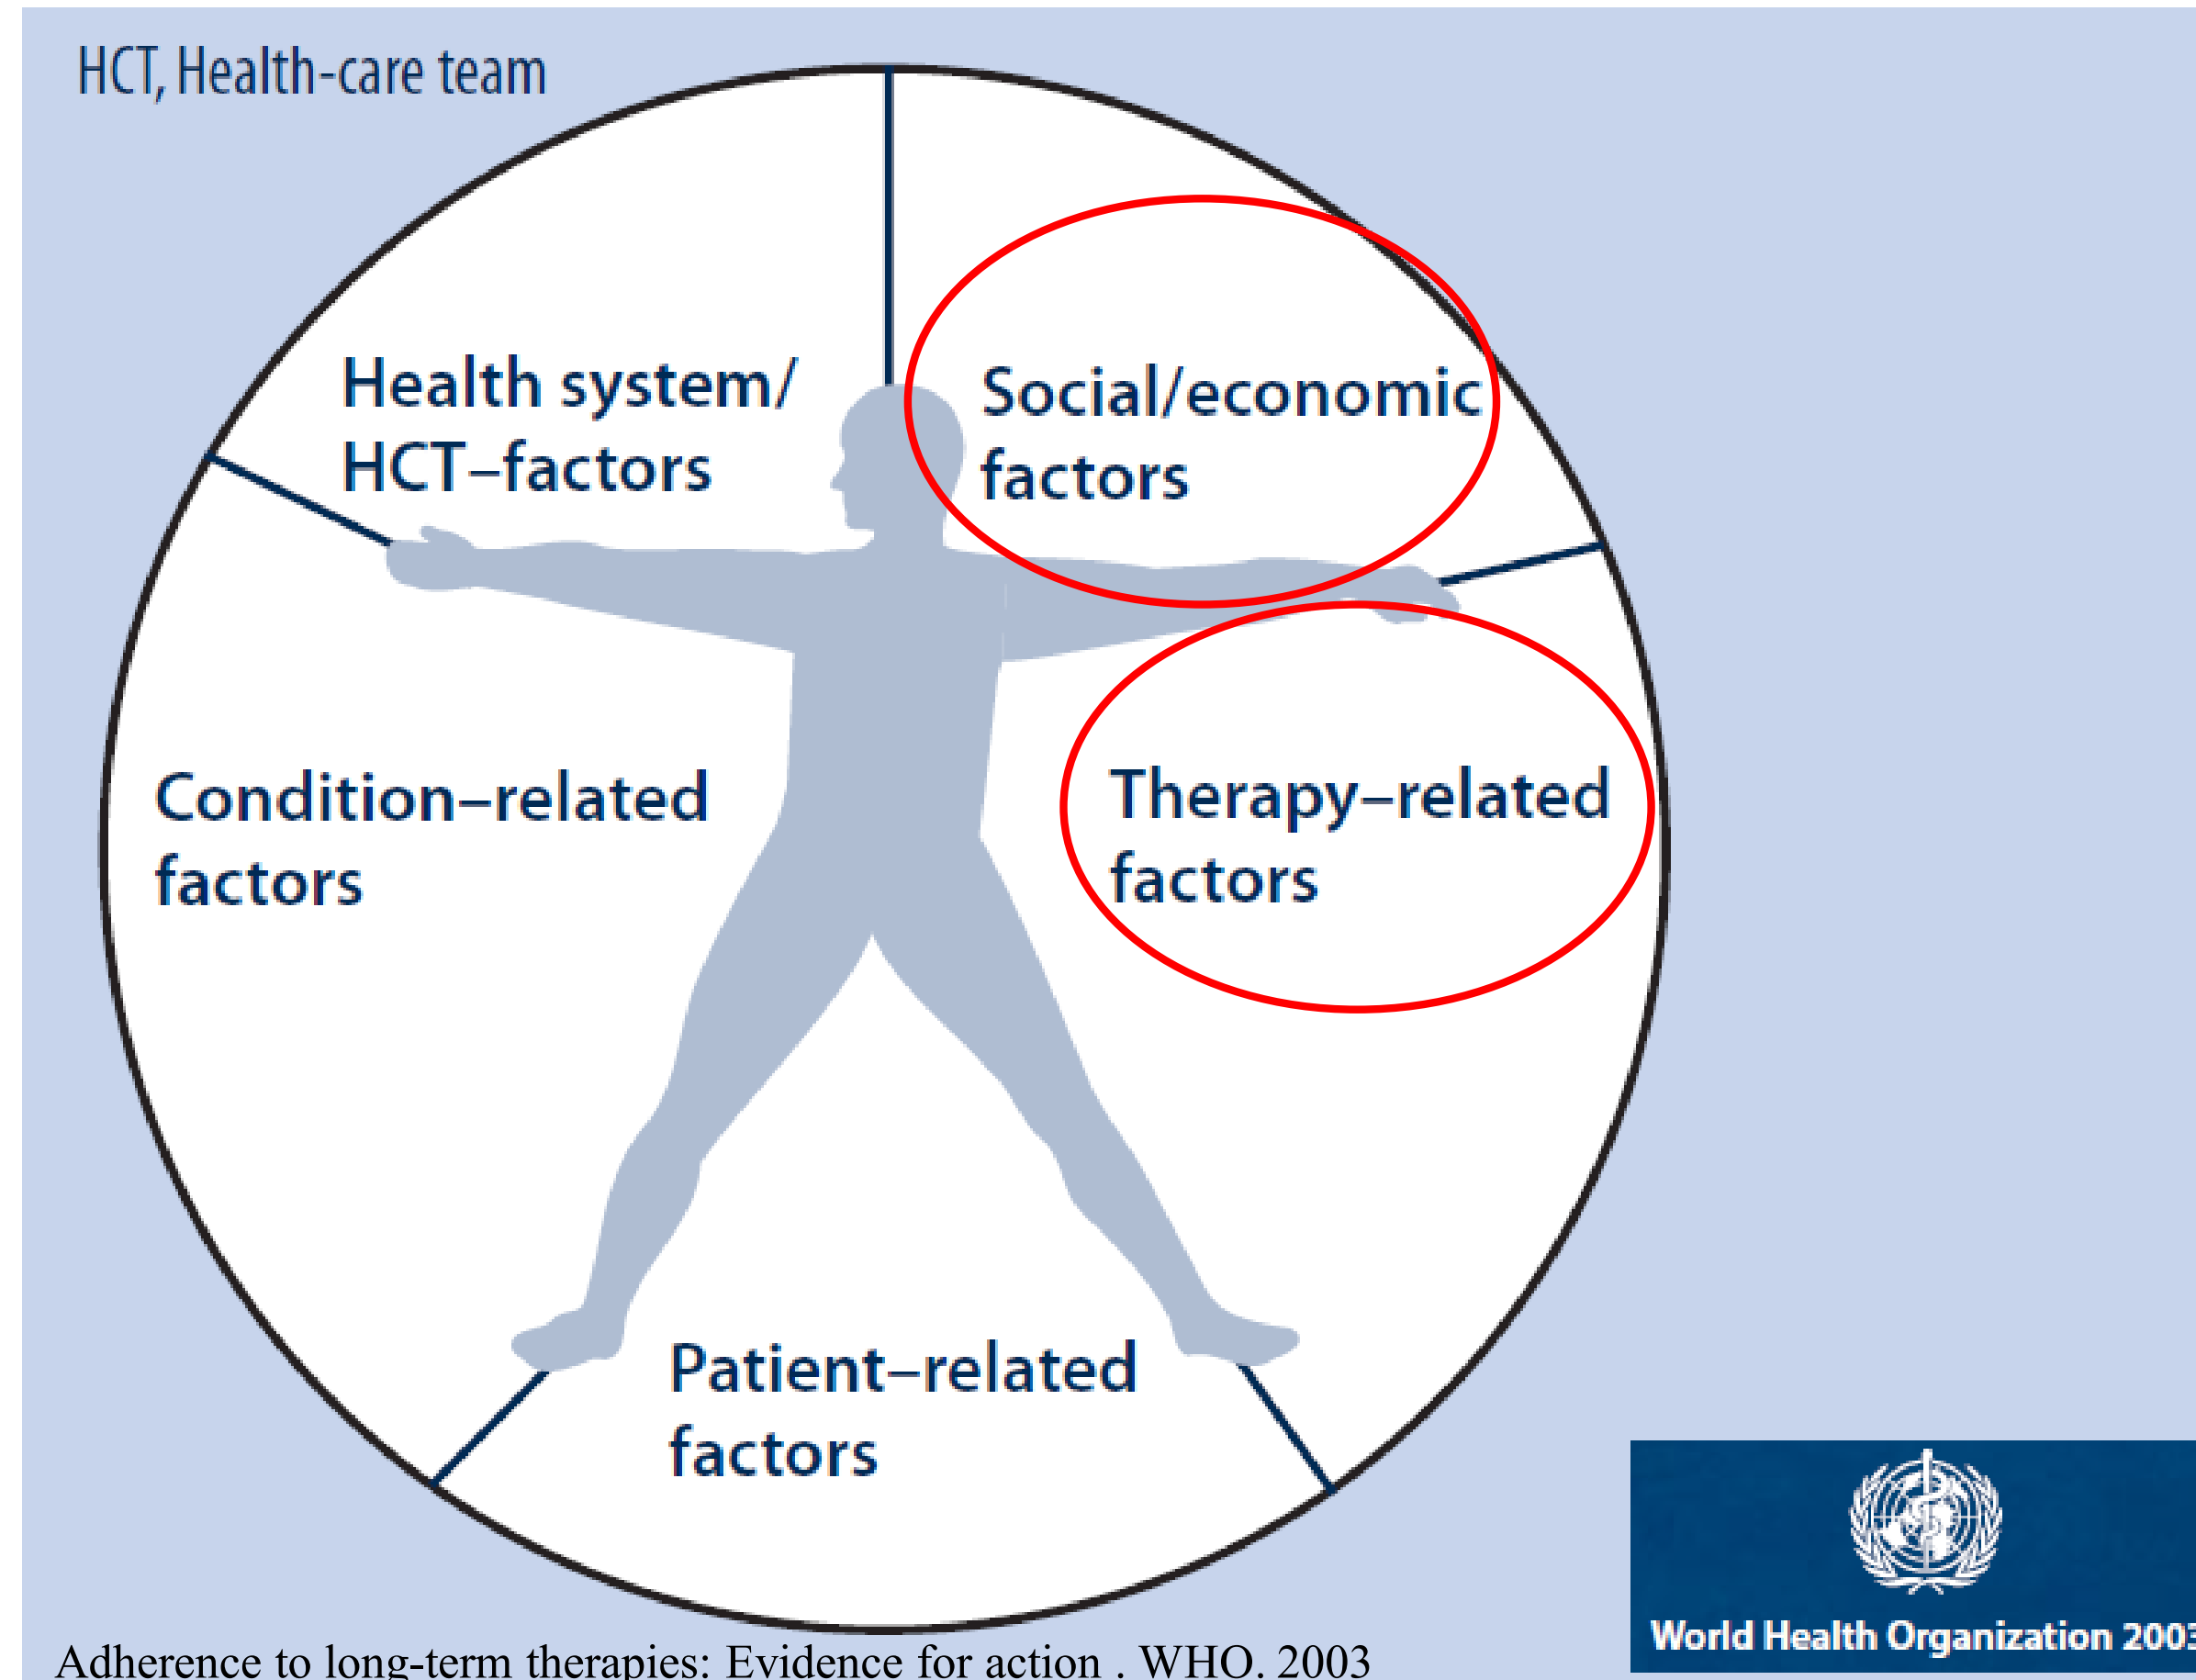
HCT, Health-care team

Health system/ HCT–factors

Social/economic factors

Condition–related factors

Therapy–related factors

Patient–related factors

World Health Organization 200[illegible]

Adherence to long-term therapies: Evidence for action . WHO. 2003